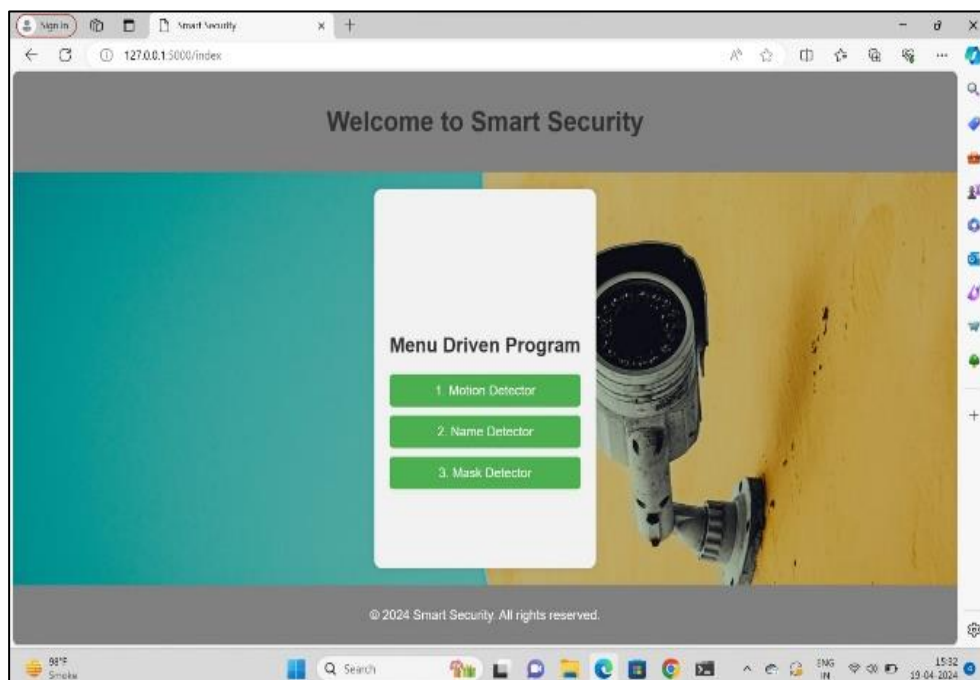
Sign in

Smart Security

127.0.0.1:5000/index

Welcome to Smart Security

Menu Driven Program

1. Motion Detector

2. Name Detector

3. Mask Detector

© 2024 Smart Security. All rights reserved.

98°F
Smoke

Search

ENG
IN

15:32
19-04-2024